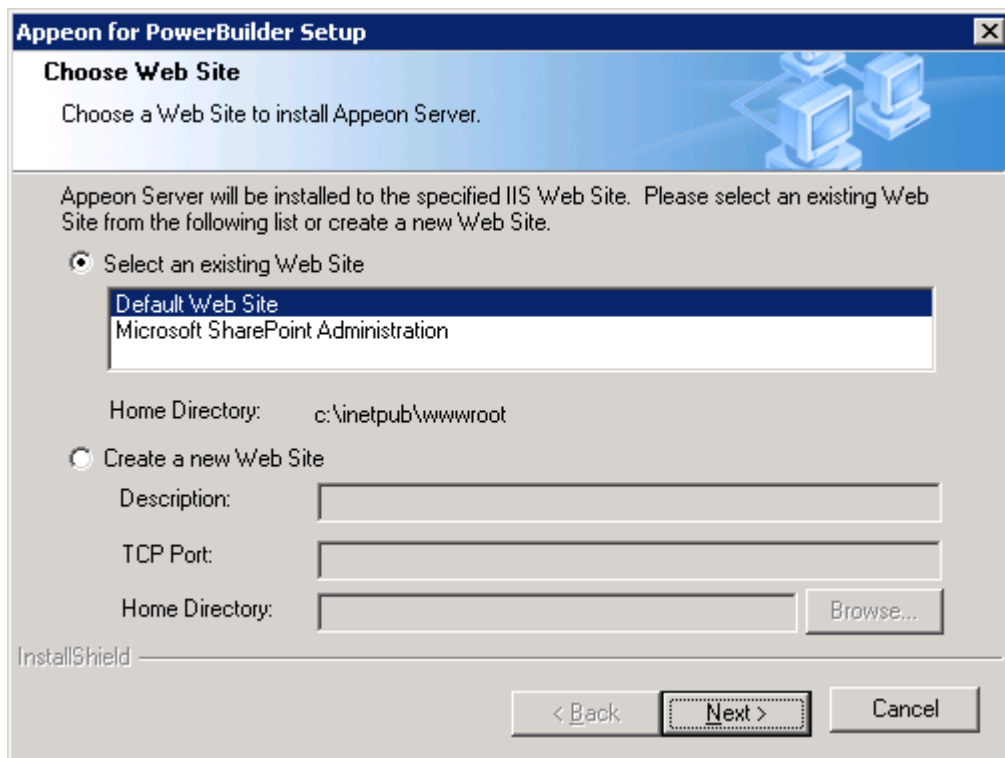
Appeon for PowerBuilder Setup

Choose Web Site

Choose a Web Site to install Appeon Server.

Appeon Server will be installed to the specified IIS Web Site. Please select an existing Web Site from the following list or create a new Web Site.

Select an existing Web Site

Default Web Site
Microsoft SharePoint Administration

Home Directory: c:\inetpub\wwwroot

Create a new Web Site

Description:

TCP Port:

Home Directory:

Browse...

InstallShield

< Back

Next >

Cancel